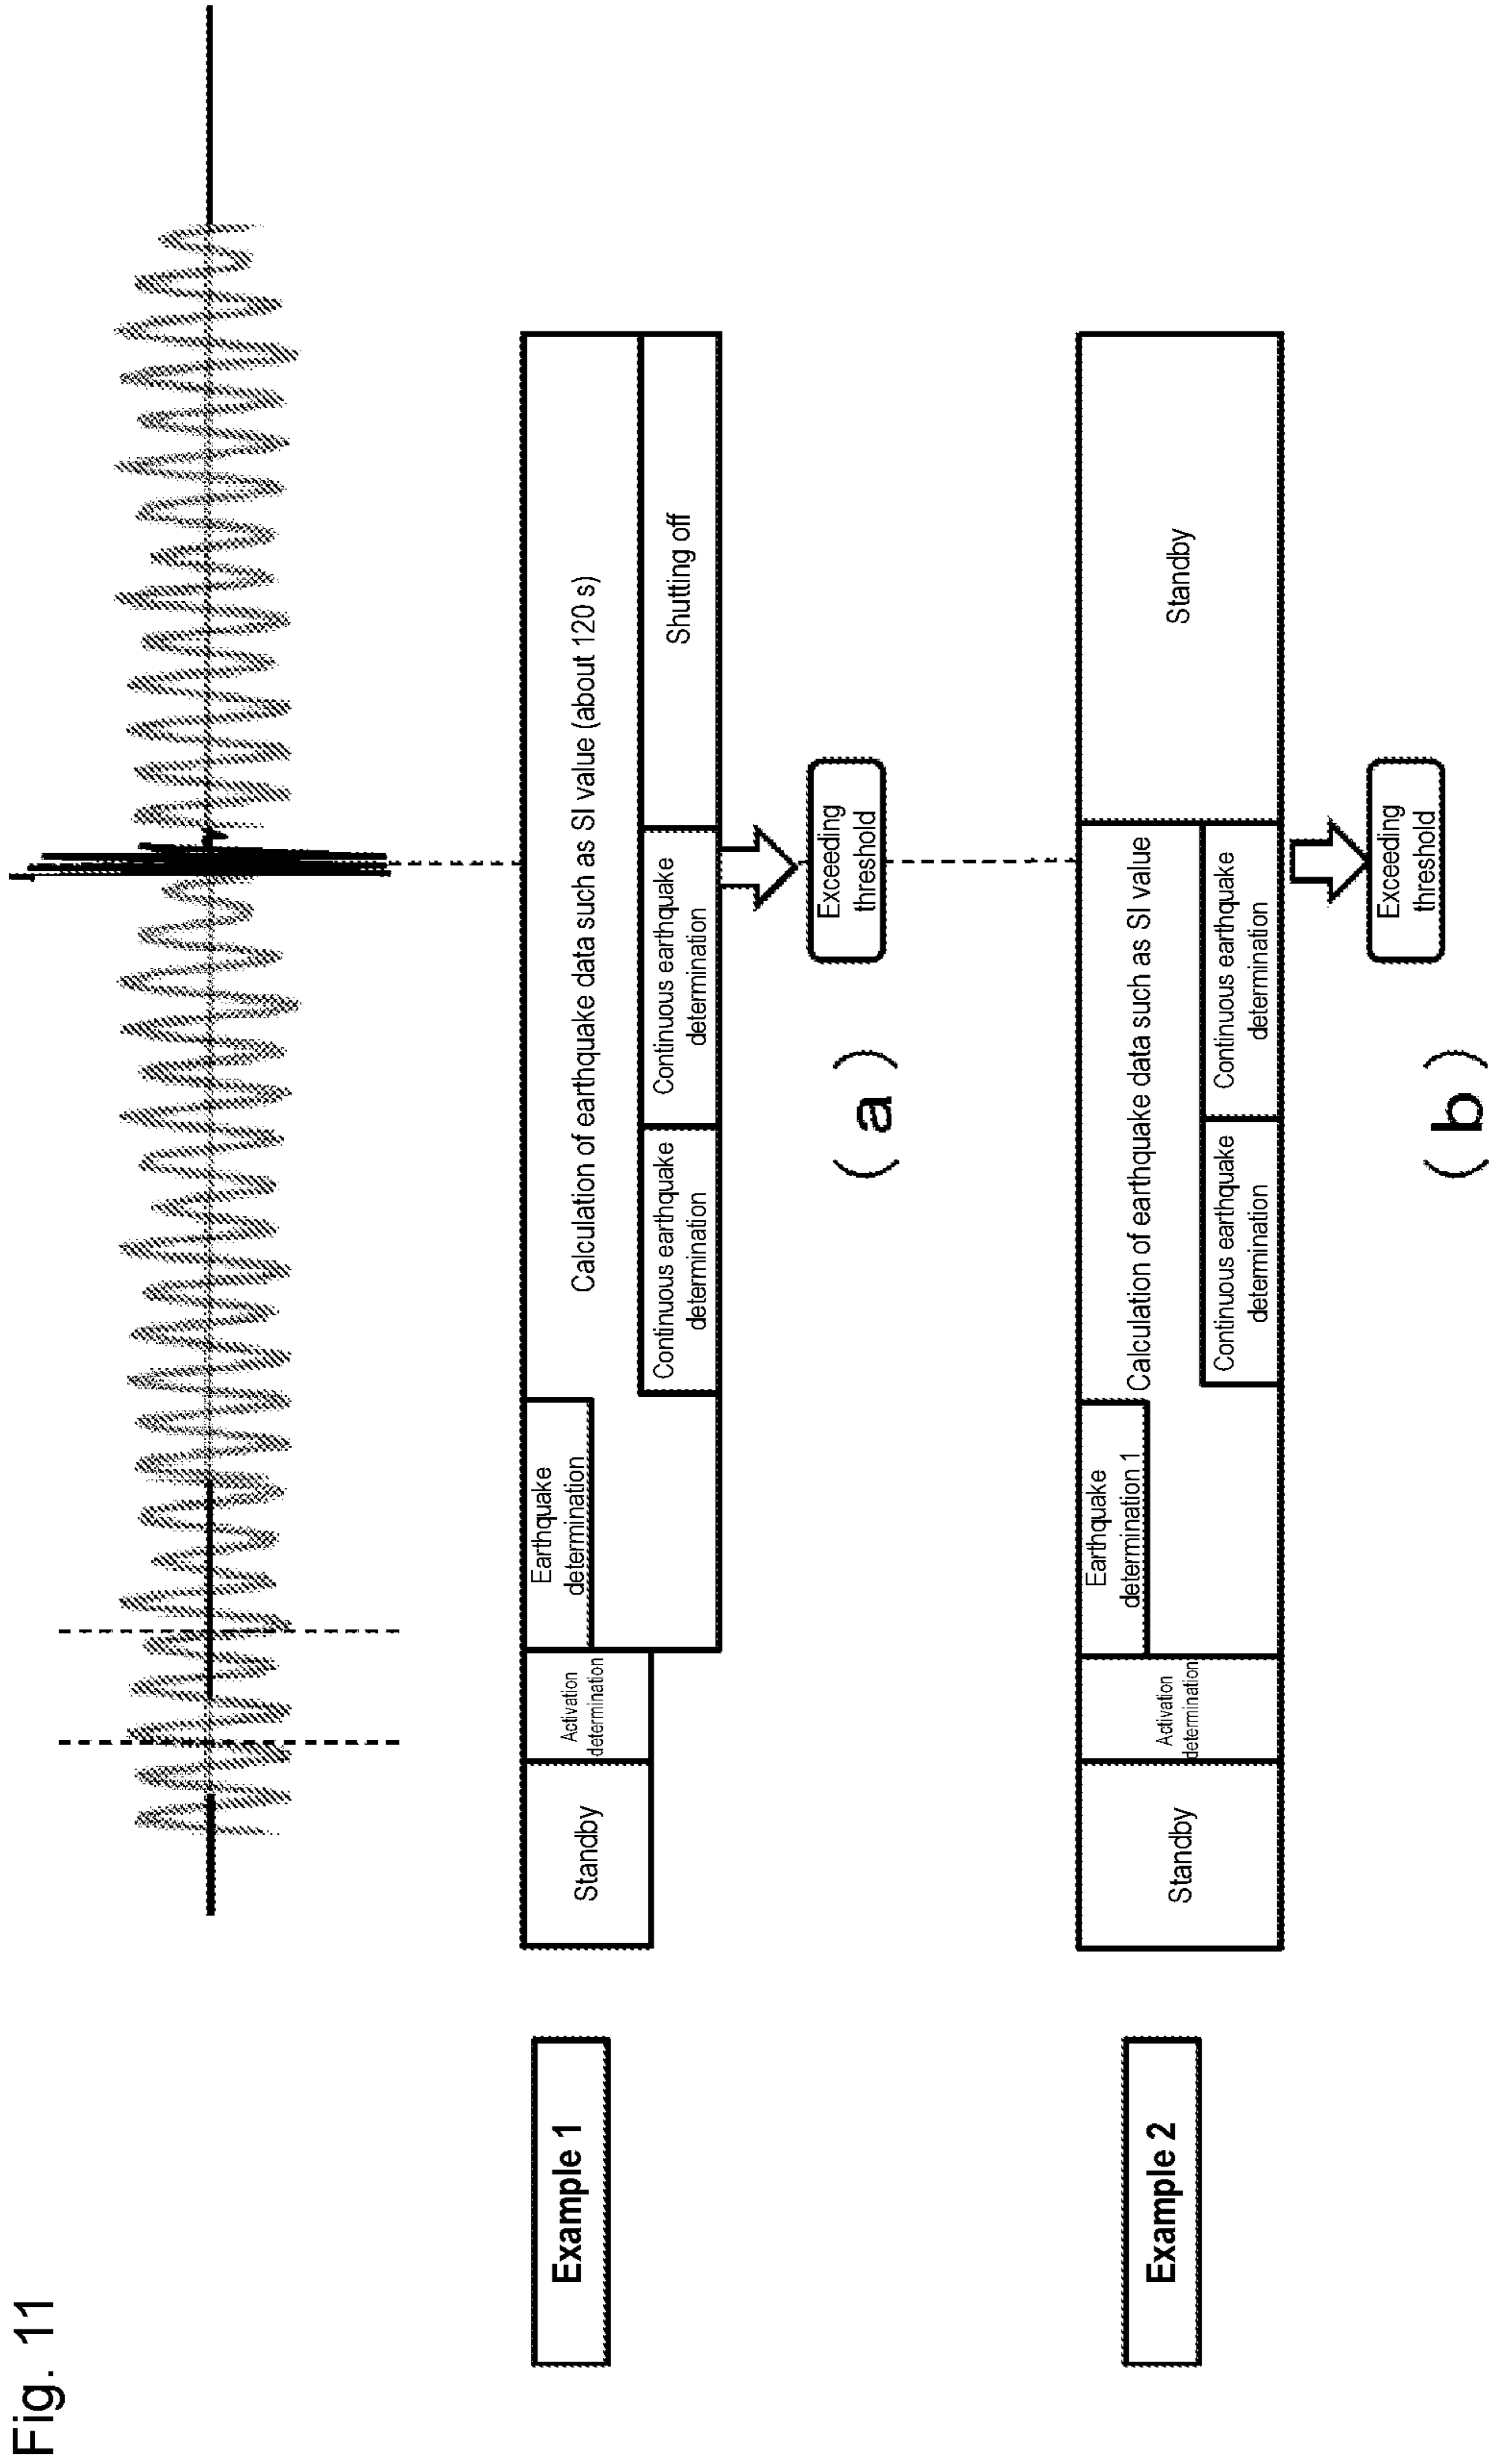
Fig. 11

Example 1

Standby

Activation determination

Earthquake determination

Calculation of earthquake data such as SI value (about 120 s)

Continuous earthquake determination

Continuous earthquake determination

Shutting off

Exceeding threshold

(a)

Example 2

Standby

Activation determination

Earthquake determination 1

Calculation of earthquake data such as SI value

Continuous earthquake determination

Continuous earthquake determination

Standby

Exceeding threshold

(b)